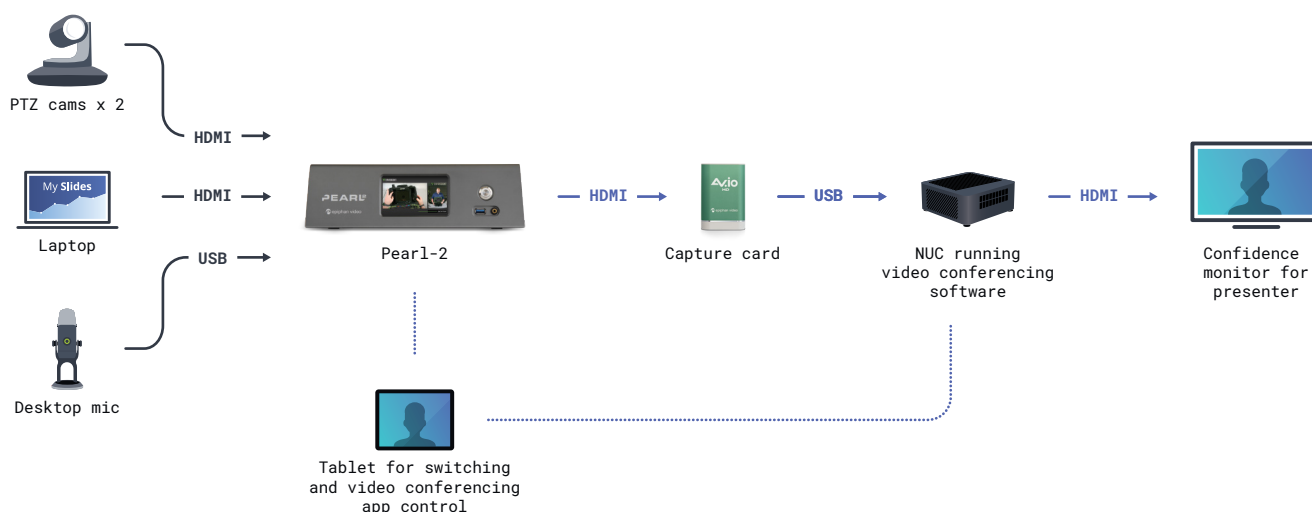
PTZ cams x 2

HDMI

My Slides

HDMI

Laptop

USB

Desktop mic

PEARL

Pearl-2

HDMI

AV.io HD

Capture card

USB

NUC running video conferencing software

HDMI

Confidence monitor for presenter

Tablet for switching and video conferencing app control